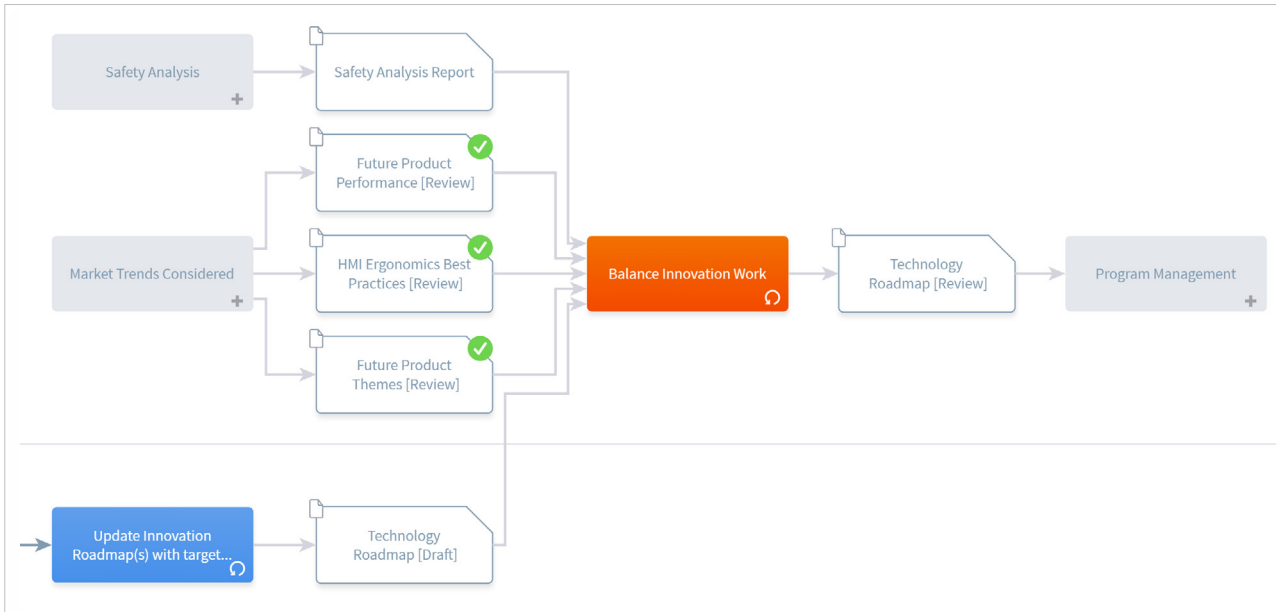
Safety Analysis

Safety Analysis Report

Future Product Performance [Review]

Market Trends Considered

HMI Ergonomics Best Practices [Review]

Balance Innovation Work

Technology Roadmap [Review]

Program Management

Future Product Themes [Review]

Update Innovation Roadmap(s) with target...

Technology Roadmap [Draft]